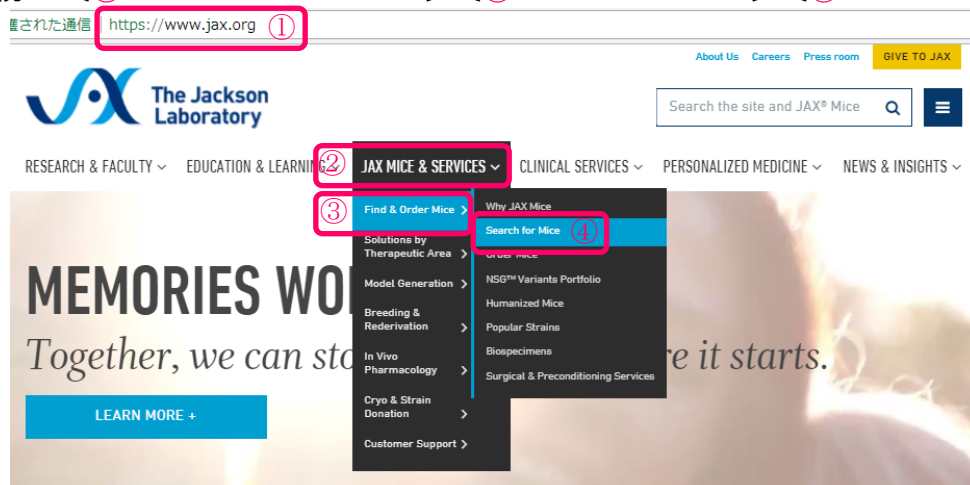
護された通信 | https://www.jax.org ①

About Us Careers Press room GIVE TO JAX

The Jackson Laboratory

Search the site and JAX® Mice

RESEARCH & FACULTY EDUCATION & LEARNING ② JAX MICE & SERVICES CLINICAL SERVICES PERSONALIZED MEDICINE NEWS & INSIGHTS

③ Find & Order Mice
Solutions by Therapeutic Area
Model Generation
Breeding & Rederivation
In Vivo Pharmacology
Cryo & Strain Donation
Customer Support

Why JAX Mice
Search for Mice ④
Order Mice
NSG™ Variants Portfolio
Humanized Mice
Popular Strains
Biospecimens
Surgical & Preconditioning Services

MEMORIES WO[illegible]

Together, we can sto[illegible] re it starts.

LEARN MORE +